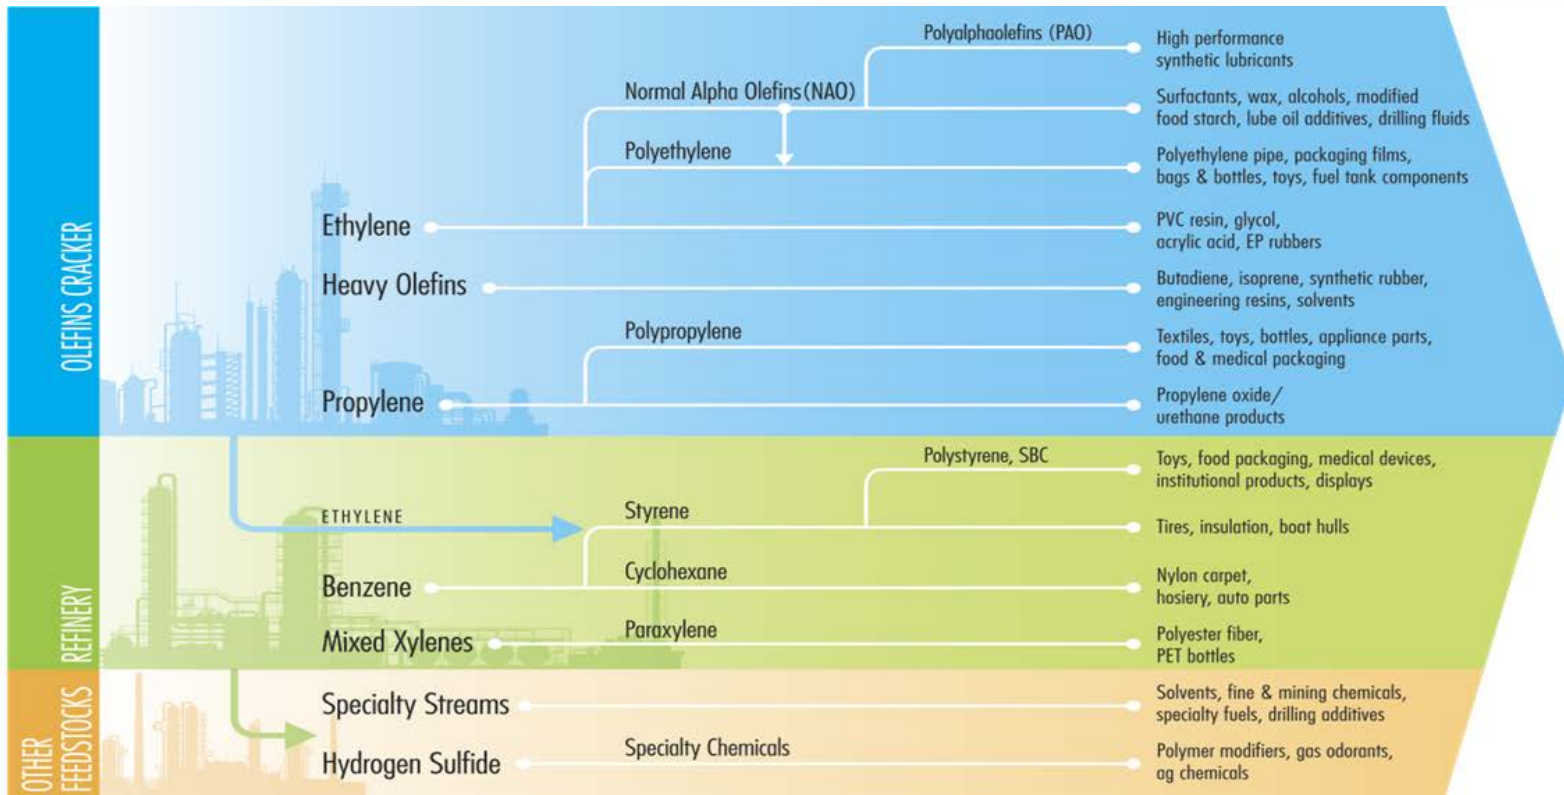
OLEFINS CRACKER

Polyalphaolefins (PAO)

High performance synthetic lubricants

Normal Alpha Olefins (NAO)

Surfactants, wax, alcohols, modified food starch, lube oil additives, drilling fluids

Polyethylene

Polyethylene pipe, packaging films, bags & bottles, toys, fuel tank components

Ethylene

PVC resin, glycol, acrylic acid, EP rubbers

Heavy Olefins

Butadiene, isoprene, synthetic rubber, engineering resins, solvents

Polypropylene

Textiles, toys, bottles, appliance parts, food & medical packaging

Propylene

Propylene oxide/ urethane products

REFINERY

Polystyrene, SBC

Toys, food packaging, medical devices, institutional products, displays

ETHYLENE

Styrene

Tires, insulation, boat hulls

Cyclohexane

Benzene

Nylon carpet, hosiery, auto parts

Mixed Xylenes

Paraxylene

Polyester fiber, PET bottles

OTHER FEEDSTOCKS

Specialty Streams

Solvents, fine & mining chemicals, specialty fuels, drilling additives

Hydrogen Sulfide

Specialty Chemicals

Polymer modifiers, gas odorants, ag chemicals